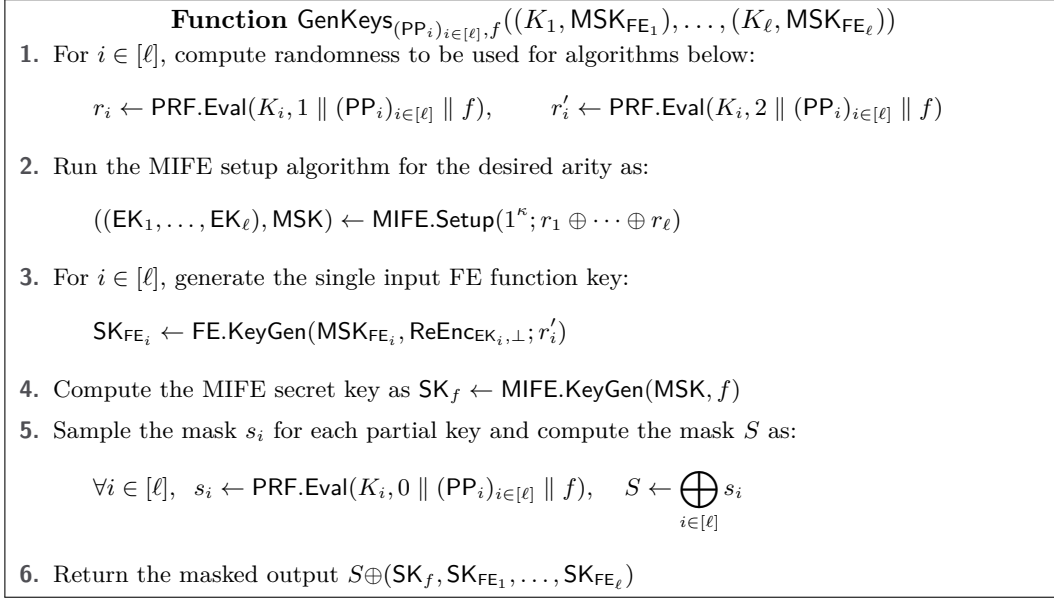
**Function** $\mathsf{GenKeys}_{(\mathsf{PP}_i)_{i\in[\ell]},f}((K_1, \mathsf{MSK}_{\mathsf{FE}_1}), \ldots, (K_\ell, \mathsf{MSK}_{\mathsf{FE}_\ell}))$

**1.** For $i \in [\ell]$, compute randomness to be used for algorithms below:

$r_i \leftarrow \mathsf{PRF.Eval}(K_i, 1 \parallel (\mathsf{PP}_i)_{i\in[\ell]} \parallel f), \qquad r_i' \leftarrow \mathsf{PRF.Eval}(K_i, 2 \parallel (\mathsf{PP}_i)_{i\in[\ell]} \parallel f)$

**2.** Run the MIFE setup algorithm for the desired arity as:

$((\mathsf{EK}_1, \ldots, \mathsf{EK}_\ell), \mathsf{MSK}) \leftarrow \mathsf{MIFE.Setup}(1^\kappa; r_1 \oplus \cdots \oplus r_\ell)$

**3.** For $i \in [\ell]$, generate the single input FE function key:

$\mathsf{SK}_{\mathsf{FE}_i} \leftarrow \mathsf{FE.KeyGen}(\mathsf{MSK}_{\mathsf{FE}_i}, \mathsf{ReEnc}_{\mathsf{EK}_i,\perp}; r_i')$

**4.** Compute the MIFE secret key as $\mathsf{SK}_f \leftarrow \mathsf{MIFE.KeyGen}(\mathsf{MSK}, f)$

**5.** Sample the mask $s_i$ for each partial key and compute the mask $S$ as:

$\forall i \in [\ell], \;\; s_i \leftarrow \mathsf{PRF.Eval}(K_i, 0 \parallel (\mathsf{PP}_i)_{i\in[\ell]} \parallel f), \quad S \leftarrow \bigoplus_{i\in[\ell]} s_i$

**6.** Return the masked output $S \oplus (\mathsf{SK}_f, \mathsf{SK}_{\mathsf{FE}_1}, \ldots, \mathsf{SK}_{\mathsf{FE}_\ell})$